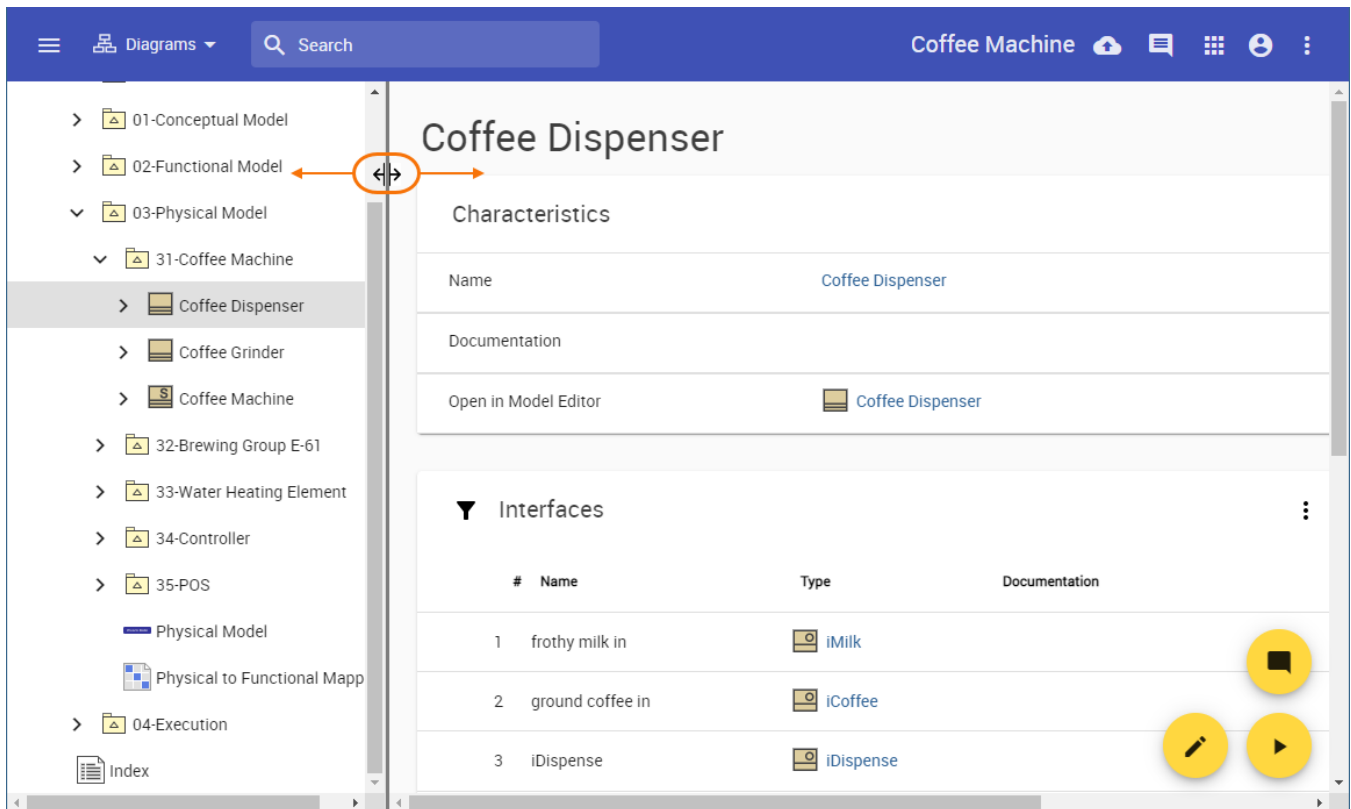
Diagrams
Search
Coffee Machine

01-Conceptual Model
02-Functional Model
03-Physical Model
31-Coffee Machine
Coffee Dispenser
Coffee Grinder
Coffee Machine
32-Brewing Group E-61
33-Water Heating Element
34-Controller
35-POS
Physical Model
Physical to Functional Mapp
04-Execution
Index

Coffee Dispenser

Characteristics

| Name | Coffee Dispenser |
|---|---|
| Documentation | |
| Open in Model Editor | Coffee Dispenser |

Interfaces

| # | Name | Type | Documentation |
|---|---|---|---|
| 1 | frothy milk in | iMilk | |
| 2 | ground coffee in | iCoffee | |
| 3 | iDispense | iDispense | |